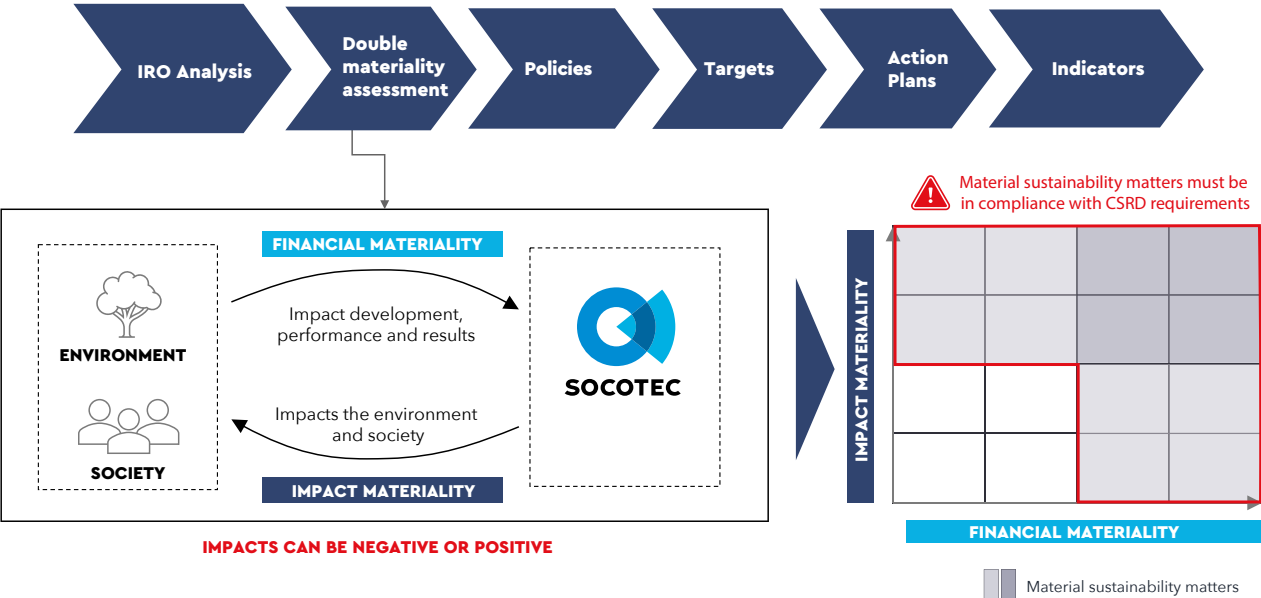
IRO Analysis

Double materiality assessment

Policies

Targets

Action Plans

Indicators

FINANCIAL MATERIALITY

ENVIRONMENT

Impact development, performance and results

SOCOTEC

Impacts the environment and society

SOCIETY

IMPACT MATERIALITY

IMPACTS CAN BE NEGATIVE OR POSITIVE

Material sustainability matters must be in compliance with CSRD requirements

IMPACT MATERIALITY

FINANCIAL MATERIALITY

Material sustainability matters